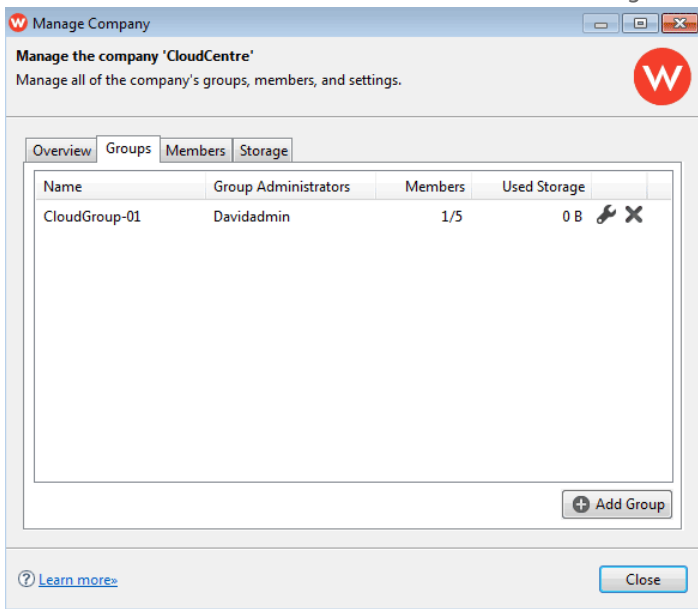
Manage Company

Manage the company 'CloudCentre'
Manage all of the company's groups, members, and settings.

Overview Groups Members Storage

| Name | Group Administrators | Members | Used Storage |
|---|---|---|---|
| CloudGroup-01 | Davidadmin | 1/5 | 0 B |

Add Group

Learn more»

Close